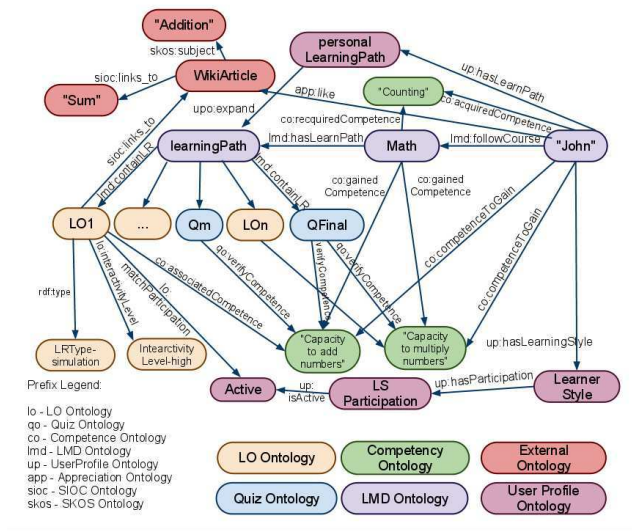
"Addition"

skos:subject

sioc:links_to

"Sum"

WikiArticle

personal LearningPath

up:hasLearnPath

"Counting"

co:acquiredCompetence

app:like

co:requiredCompetence

upo:expand

sioc:links_to

lmd:containLR

learningPath

lmd:hasLearnPath

Math

lmd:followCourse

"John"

lmd:containLR

co:gained Competence

co:gained Competence

LO1

...

Qm

LOn

QFinal

co:competenceToGain

co:competenceToGain

rdf:type

lo:interactivityLevel

lo:matchParticipation

co:associatedCompetence

qo:verifyCompetence

verifyCompetence

qo:verifyCompetence

LRType-simulation

Intearctivity Level-high

"Capacity to add numbers"

"Capacity to multiply numbers"

up:hasLearningStyle

Prefix Legend:

lo - LO Ontology
qo - Quiz Ontology
co - Competence Ontology
lmd - LMD Ontology
up - UserProfile Ontology
app - Appreciation Ontology
sioc - SIOC Ontology
skos - SKOS Ontology

Active

up: isActive

LS Participation

up:hasParticipation

Learner Style

LO Ontology

Competency Ontology

External Ontology

Quiz Ontology

LMD Ontology

User Profile Ontology